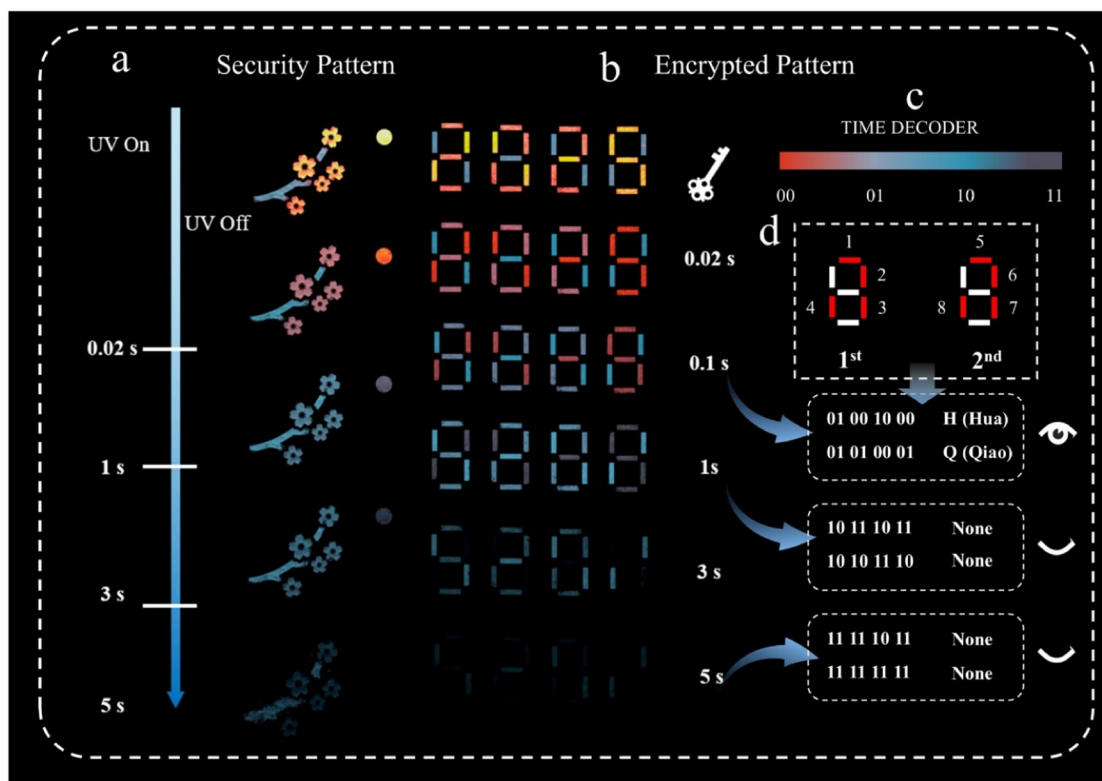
a

Security Pattern

b

Encrypted Pattern

c

TIME DECODER

00 01 10 11

UV On

UV Off

0.02 s

1 s

3 s

5 s

d

1
2
4
3

5
6
8
7

$1^{st}$

$2^{nd}$

0.02 s

0.1 s

1s

3 s

5 s

01 00 10 00 H (Hua)
01 01 00 01 Q (Qiao)

10 11 10 11 None
10 10 11 10 None

11 11 10 11 None
11 11 11 11 None